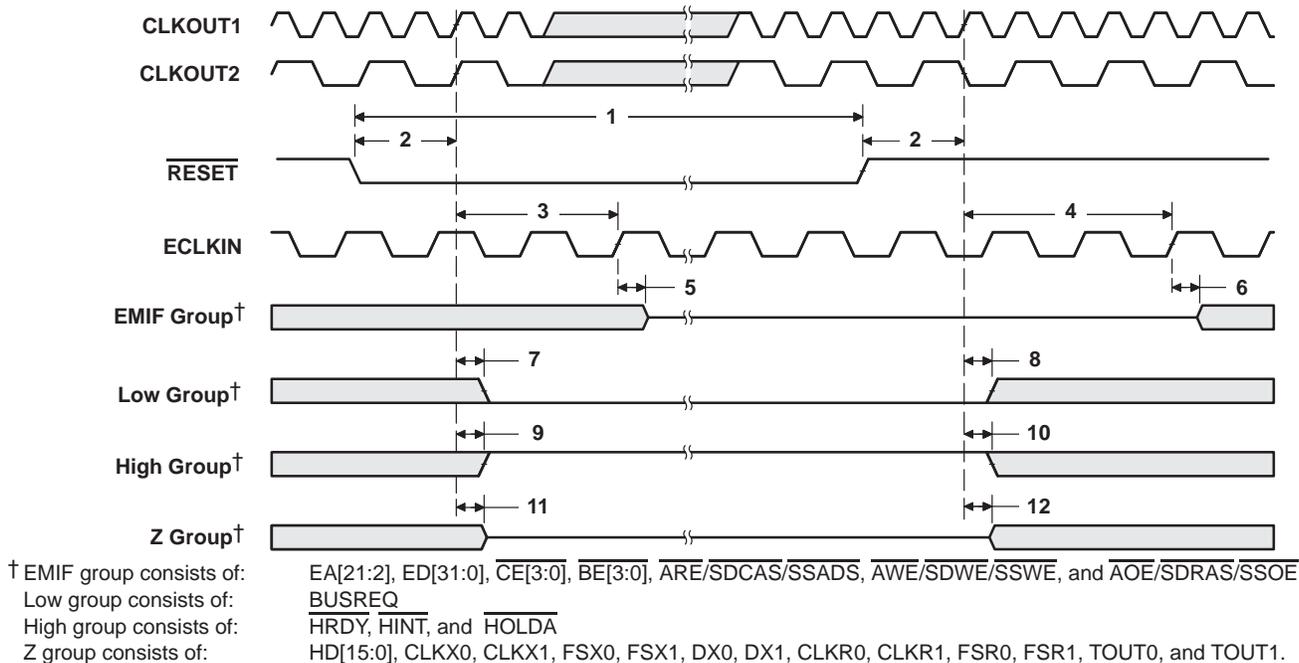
CLKOUT1

CLKOUT2

1

2

2

$\overline{RESET}$

3

4

ECLKIN

5

6

EMIF Group†

7

8

Low Group†

9

10

High Group†

11

12

Z Group†

† EMIF group consists of: EA[21:2], ED[31:0], $\overline{CE[3:0]}$, $\overline{BE[3:0]}$, $\overline{ARE}/\overline{SDCAS}/\overline{SSADS}$, $\overline{AWE}/\overline{SDWE}/\overline{SSWE}$, and $\overline{AOE}/\overline{SDRAS}/\overline{SSOE}$

Low group consists of: $\overline{BUSREQ}$

High group consists of: $\overline{HRDY}$, $\overline{HINT}$, and $\overline{HOLDA}$

Z group consists of: HD[15:0], CLKX0, CLKX1, FSX0, FSX1, DX0, DX1, CLKR0, CLKR1, FSR0, FSR1, TOUT0, and TOUT1.